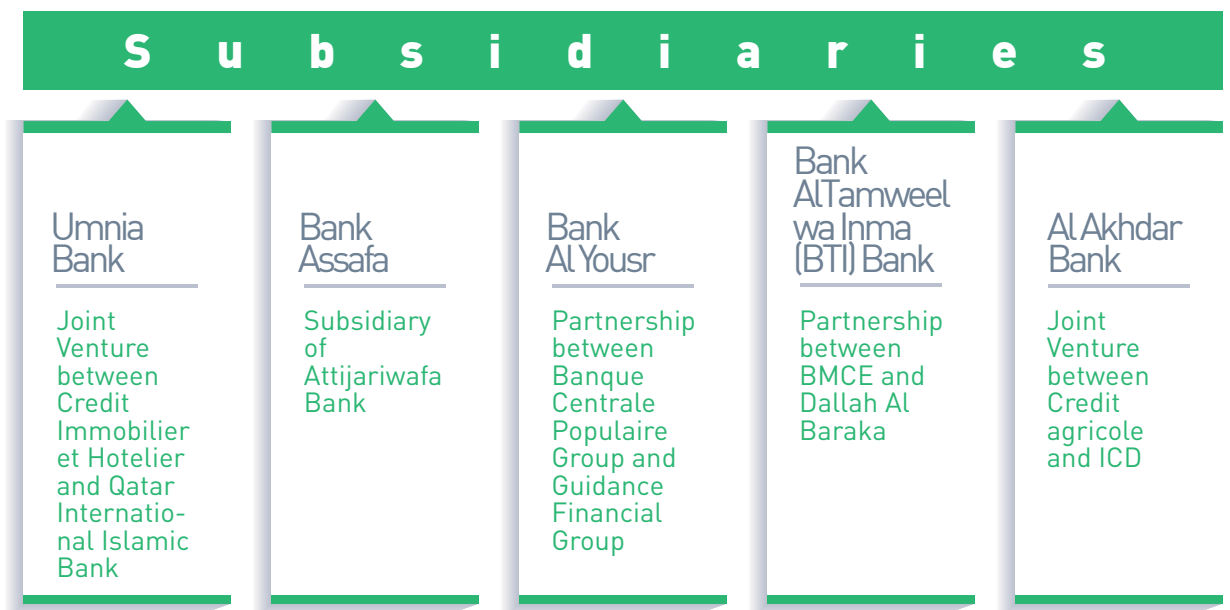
S u b s i d i a r i e s

Umnia Bank

Joint Venture between Credit Immobilier et Hotelier and Qatar International Islamic Bank

Bank Assafa

Subsidiary of Attijariwafa Bank

Bank Al Yousr

Partnership between Banque Centrale Populaire Group and Guidance Financial Group

Bank AlTamweel wa Inma (BTI) Bank

Partnership between BMCE and Dallah Al Baraka

Al Akhdar Bank

Joint Venture between Credit agricole and ICD